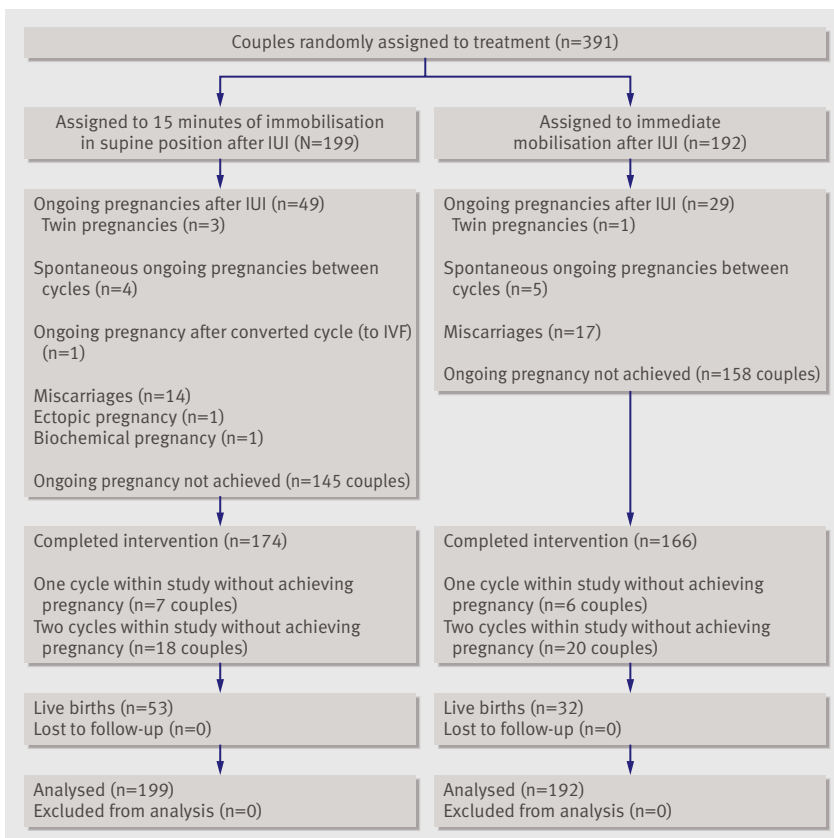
Couples randomly assigned to treatment (n=391)

Assigned to 15 minutes of immobilisation in supine position after IUI (N=199)

Ongoing pregnancies after IUI (n=49)
Twin pregnancies (n=3)

Spontaneous ongoing pregnancies between cycles (n=4)

Ongoing pregnancy after converted cycle (to IVF) (n=1)

Miscarriages (n=14)
Ectopic pregnancy (n=1)
Biochemical pregnancy (n=1)

Ongoing pregnancy not achieved (n=145 couples)

Completed intervention (n=174)

One cycle within study without achieving pregnancy (n=7 couples)
Two cycles within study without achieving pregnancy (n=18 couples)

Live births (n=53)
Lost to follow-up (n=0)

Analysed (n=199)
Excluded from analysis (n=0)

Assigned to immediate mobilisation after IUI (N=192)

Ongoing pregnancies after IUI (n=29)
Twin pregnancies (n=1)

Spontaneous ongoing pregnancies between cycles (n=5)

Miscarriages (n=17)

Ongoing pregnancy not achieved (n=158 couples)

Completed intervention (n=166)

One cycle within study without achieving pregnancy (n=6 couples)
Two cycles within study without achieving pregnancy (n=20 couples)

Live births (n=32)
Lost to follow-up (n=0)

Analysed (n=192)
Excluded from analysis (n=0)